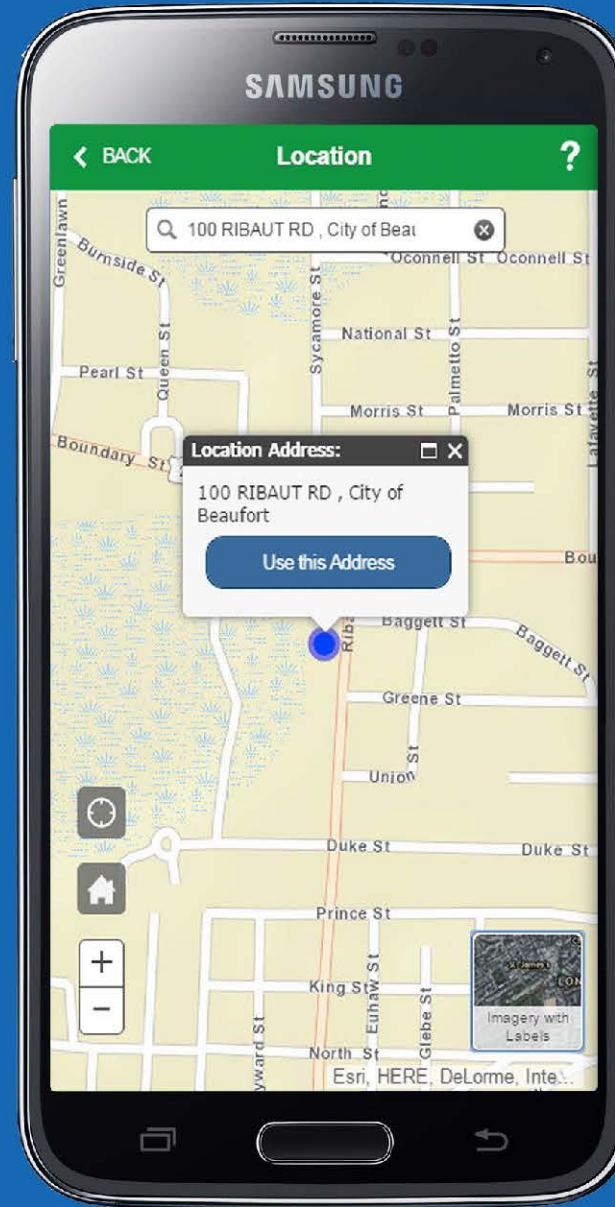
SAMSUNG

BACK
Location
?

100 RIBAUT RD , City of Beau

Greenlawn
Burnside St
Oconnell St
Oconnell St
Sycamore St
National St
Palmetto St
Pearl St
Queen St
Morris St
Morris St
Lafayette St
Boundary St

Location Address:
100 RIBAUT RD , City of Beaufort
Use this Address

Bou
Baggett St
Baggett St
Ribaut
Greene St
Union St
Duke St
Duke St
Prince St
King St
Euhaw St
Glebe St
yward St
North St

+
−

Imagery with Labels

Esri, HERE, DeLorme, Inte...